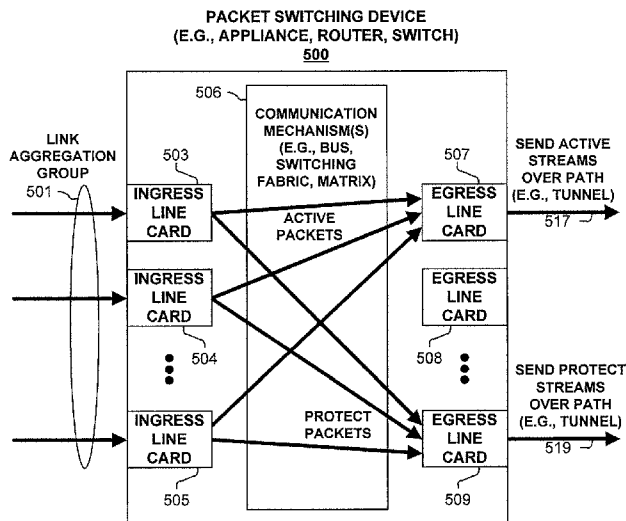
PACKET SWITCHING DEVICE
(E.G., APPLIANCE, ROUTER, SWITCH)
500

506

COMMUNICATION MECHANISM(S) (E.G., BUS, SWITCHING FABRIC, MATRIX)

LINK AGGREGATION GROUP

501

503

INGRESS LINE CARD

ACTIVE PACKETS

507

EGRESS LINE CARD

SEND ACTIVE STREAMS OVER PATH (E.G., TUNNEL)

517

INGRESS LINE CARD

EGRESS LINE CARD

504

508

SEND PROTECT STREAMS OVER PATH (E.G., TUNNEL)

INGRESS LINE CARD

PROTECT PACKETS

EGRESS LINE CARD

519

505

509